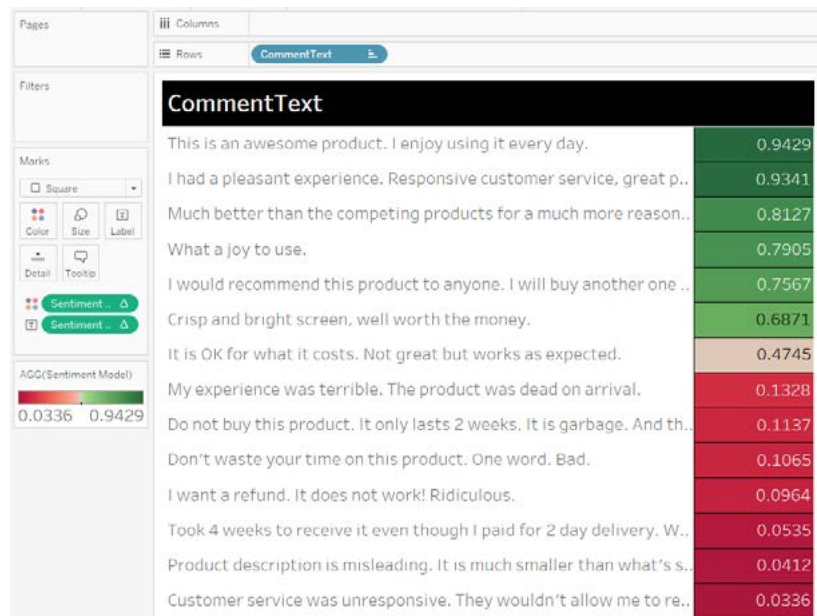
Pages

Filters

Marks

Square

Color Size Label

Detail Tooltip

Sentiment .. Δ

Sentiment .. Δ

AGG(Sentiment Model)

0.0336 0.9429

Columns

Rows CommentText

| CommentText | |
|---|---|
| This is an awesome product. I enjoy using it every day. | 0.9429 |
| I had a pleasant experience. Responsive customer service, great p.. | 0.9341 |
| Much better than the competing products for a much more reason.. | 0.8127 |
| What a joy to use. | 0.7905 |
| I would recommend this product to anyone. I will buy another one .. | 0.7567 |
| Crisp and bright screen, well worth the money. | 0.6871 |
| It is OK for what it costs. Not great but works as expected. | 0.4745 |
| My experience was terrible. The product was dead on arrival. | 0.1328 |
| Do not buy this product. It only lasts 2 weeks. It is garbage. And th.. | 0.1137 |
| Don't waste your time on this product. One word. Bad. | 0.1065 |
| I want a refund. It does not work! Ridiculous. | 0.0964 |
| Took 4 weeks to receive it even though I paid for 2 day delivery. W.. | 0.0535 |
| Product description is misleading. It is much smaller than what's s.. | 0.0412 |
| Customer service was unresponsive. They wouldn't allow me to re.. | 0.0336 |